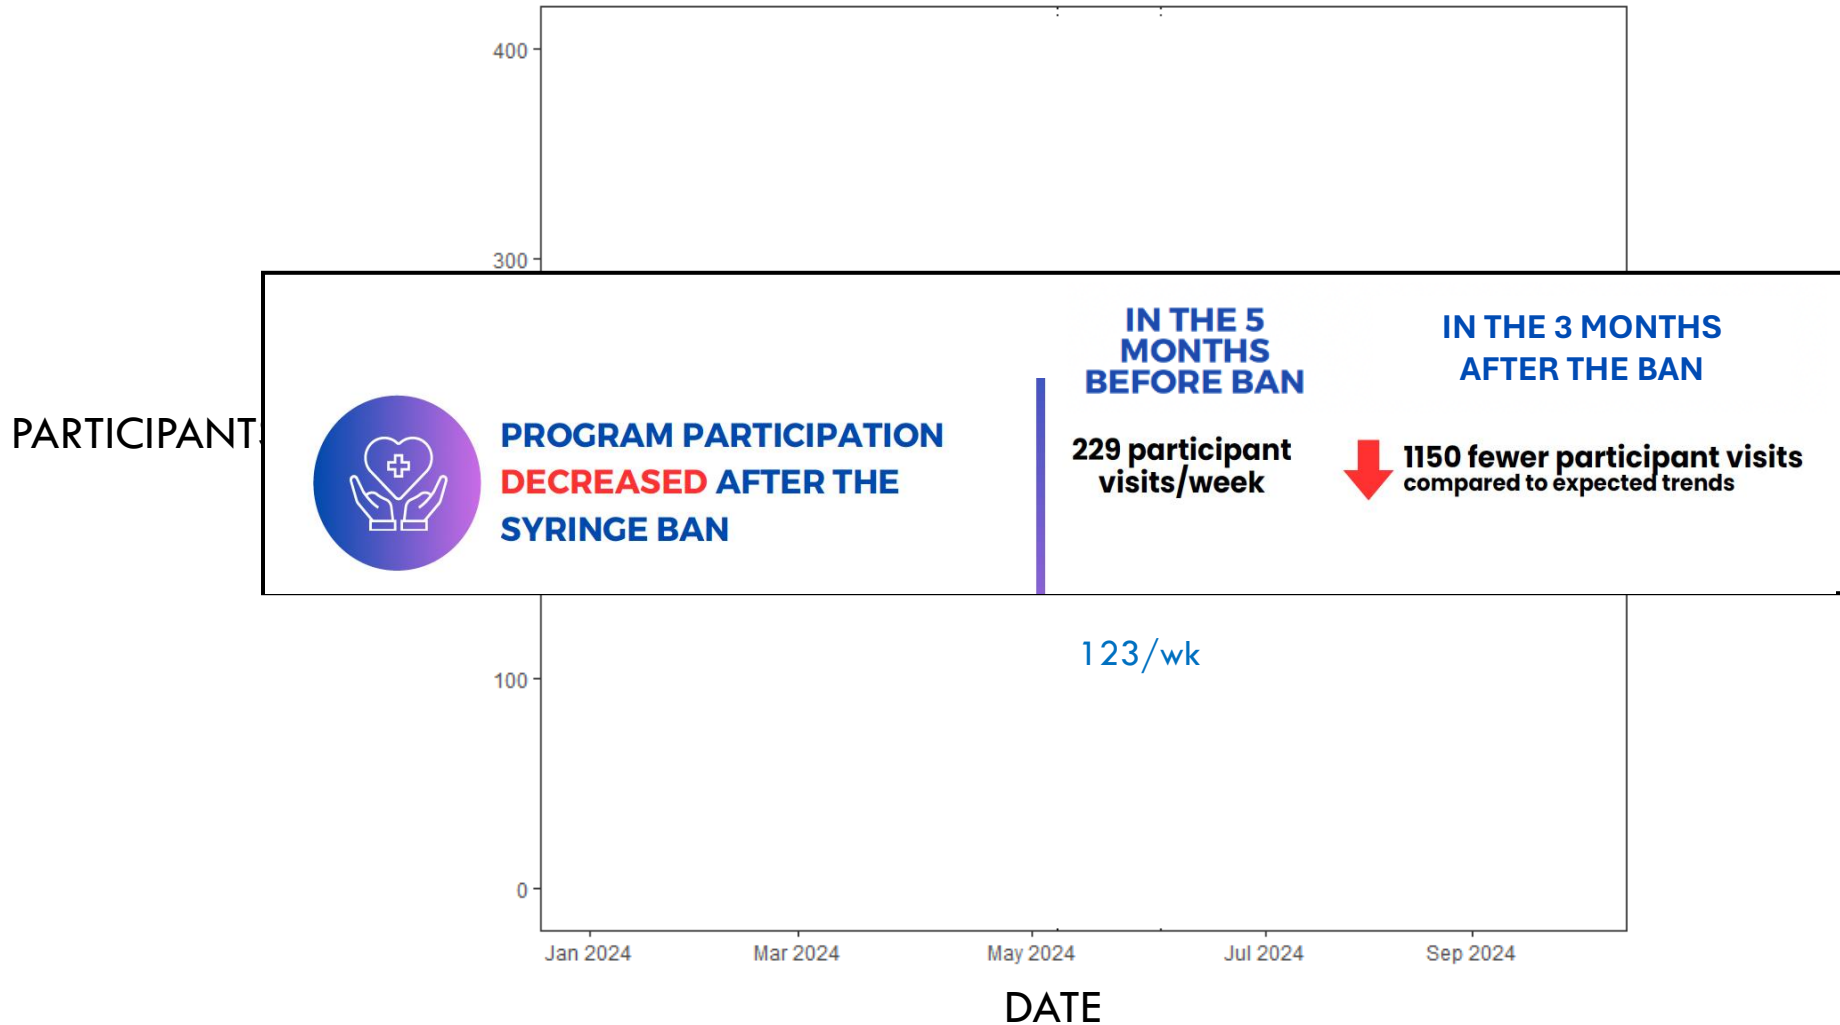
400

300

PARTICIPANT

PROGRAM PARTICIPATION DECREASED AFTER THE SYRINGE BAN

IN THE 5 MONTHS BEFORE BAN

229 participant visits/week

IN THE 3 MONTHS AFTER THE BAN

1150 fewer participant visits
compared to expected trends

123/wk

100

0

Jan 2024
Mar 2024
May 2024
Jul 2024
Sep 2024

DATE